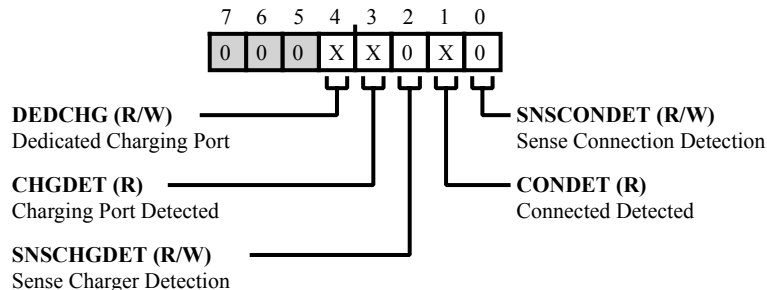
| 7 | 6 | 5 | 4 | 3 | 2 | 1 | 0 |
|---|---|---|---|---|---|---|---|
| 0 | 0 | 0 | X | X | 0 | X | 0 |

**DEDCHG (R/W)**
Dedicated Charging Port

**CHGDET (R)**
Charging Port Detected

**SNSCHGDET (R/W)**
Sense Charger Detection

**SNSCONDET (R/W)**
Sense Connection Detection

**CONDET (R)**
Connected Detected